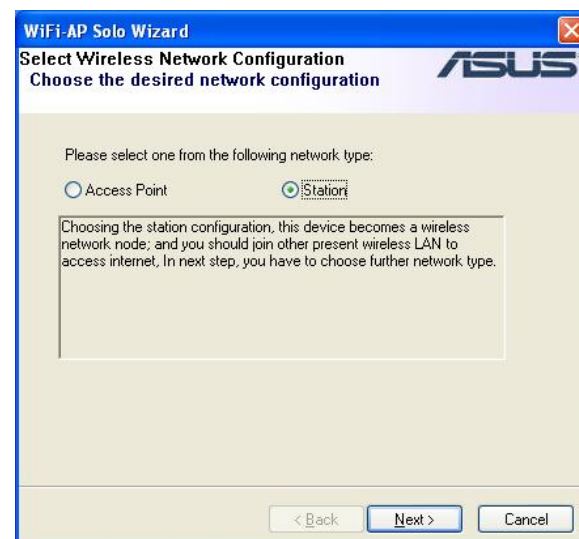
WiFi-AP Solo Wizard

Select Wireless Network Configuration
Choose the desired network configuration

ASUS

Please select one from the following network type:

Access Point

Station

Choosing the station configuration, this device becomes a wireless network node; and you should join other present wireless LAN to access internet, In next step, you have to choose further network type.

< Back

Next >

Cancel